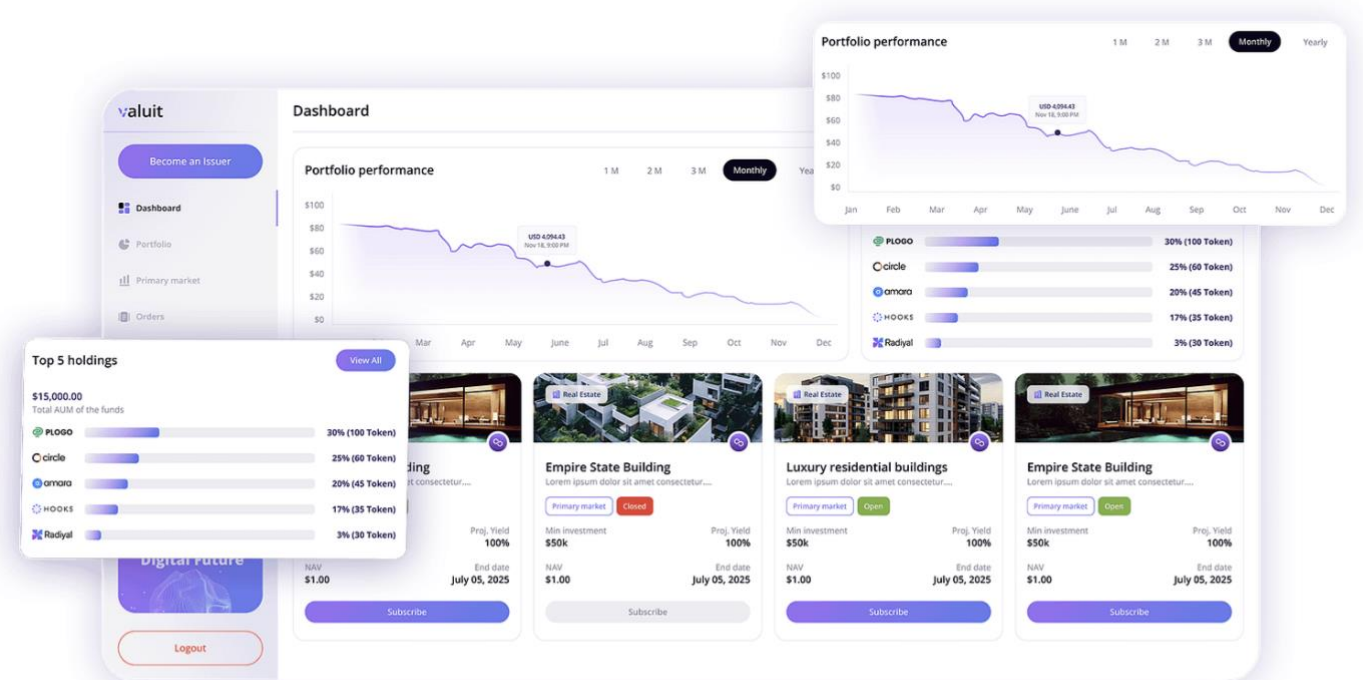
Portfolio performance

1 M 2 M 3 M Monthly Yearly

$100
$80
$60
$40
$20
$0

USD 4,094.43
Nov 18, 9:00 PM

Jan Feb Mar Apr May June Jul Aug Sep Oct Nov Dec

valuit

Become an Issuer

Dashboard

Portfolio

Primary market

Orders

Dashboard

Portfolio performance

1 M 2 M 3 M Monthly Yea

$100
$80
$60
$40
$20
$0

USD 4,094.43
Nov 18, 9:00 PM

Mar Apr May June Jul Aug Sep Oct Nov Dec

PLOGO 30% (100 Token)
circle 25% (60 Token)
amara 20% (45 Token)
HOOKS 17% (35 Token)
Radiyal 3% (30 Token)

Top 5 holdings

View All

$15,000.00
Total AUM of the funds

PLOGO 30% (100 Token)
circle 25% (60 Token)
amara 20% (45 Token)
HOOKS 17% (35 Token)
Radiyal 3% (30 Token)

Digital Future

Logout

lding
t consectetur....

Proj. Yield
100%

NAV
$1.00

End date
July 05, 2025

Subscribe

Real Estate

Empire State Building
Lorem ipsum dolor sit amet consectetur....

Primary market Closed

Min investment
$50k

Proj. Yield
100%

NAV
$1.00

End date
July 05, 2025

Subscribe

Real Estate

Luxury residential buildings
Lorem ipsum dolor sit amet consectetur....

Primary market Open

Min investment
$50k

Proj. Yield
100%

NAV
$1.00

End date
July 05, 2025

Subscribe

Real Estate

Empire State Building
Lorem ipsum dolor sit amet consectetur....

Primary market Open

Min investment
$50k

Proj. Yield
100%

NAV
$1.00

End date
July 05, 2025

Subscribe